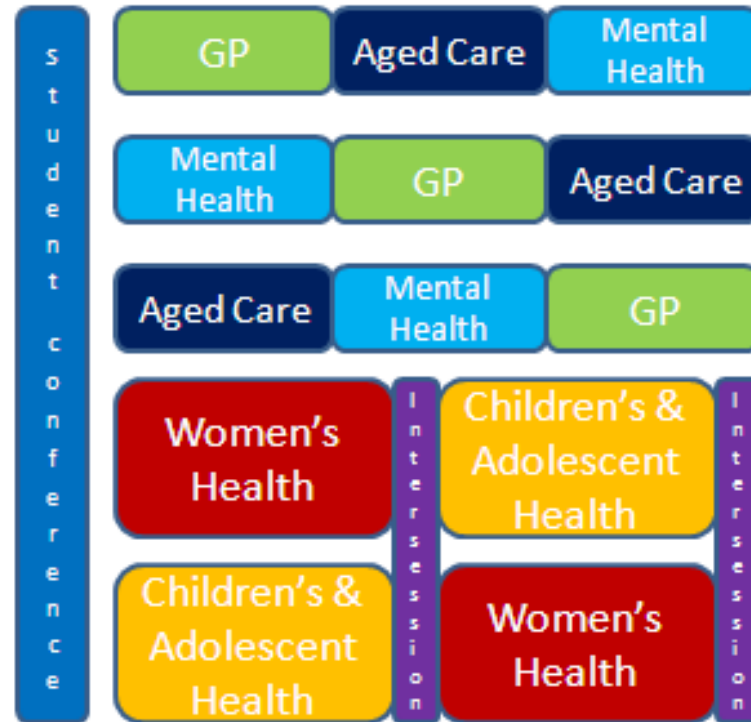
student conference

GP
Aged Care
Mental Health

Mental Health
GP
Aged Care

Aged Care
Mental Health
GP

Women's Health
Children's & Adolescent Health

Intersession

Children's & Adolescent Health
Women's Health

Intersession